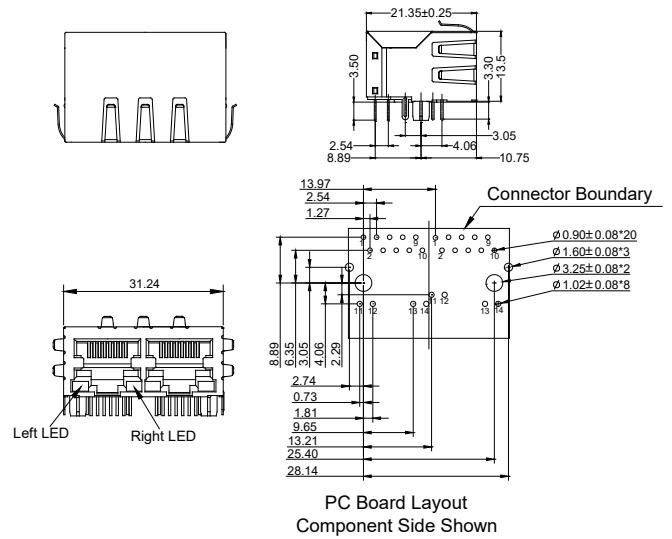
21.35±0.25
3.50
3.30
13.5
2.54
8.89
3.05
4.06
10.75

13.97
2.54
1.27
Connector Boundary
$\varnothing$0.90±0.08*20
$\varnothing$1.60±0.08*3
$\varnothing$3.25±0.08*2
$\varnothing$1.02±0.08*8
1 9 1 9
2 10 2 10
11 12 13 14 11 12 13 14
8.89
6.35
3.05
4.06
2.29
2.74
0.73
1.81
9.65
13.21
25.40
28.14

31.24

Left LED
Right LED

PC Board Layout
Component Side Shown